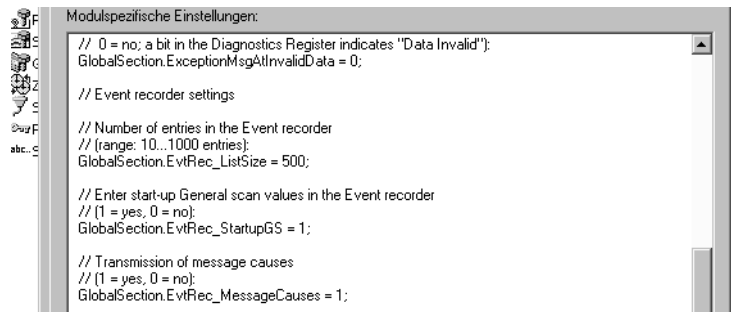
Modulspezifische Einstellungen:

// 0 = no; a bit in the Diagnostics Register indicates "Data Invalid"):
GlobalSection.ExceptionMsgAtInvalidData = 0;

// Event recorder settings

// Number of entries in the Event recorder
// (range: 10...1000 entries):
GlobalSection.EvtRec_ListSize = 500;

// Enter start-up General scan values in the Event recorder
// (1 = yes, 0 = no):
GlobalSection.EvtRec_StartupGS = 1;

// Transmission of message causes
// (1 = yes, 0 = no):
GlobalSection.EvtRec_MessageCauses = 1;